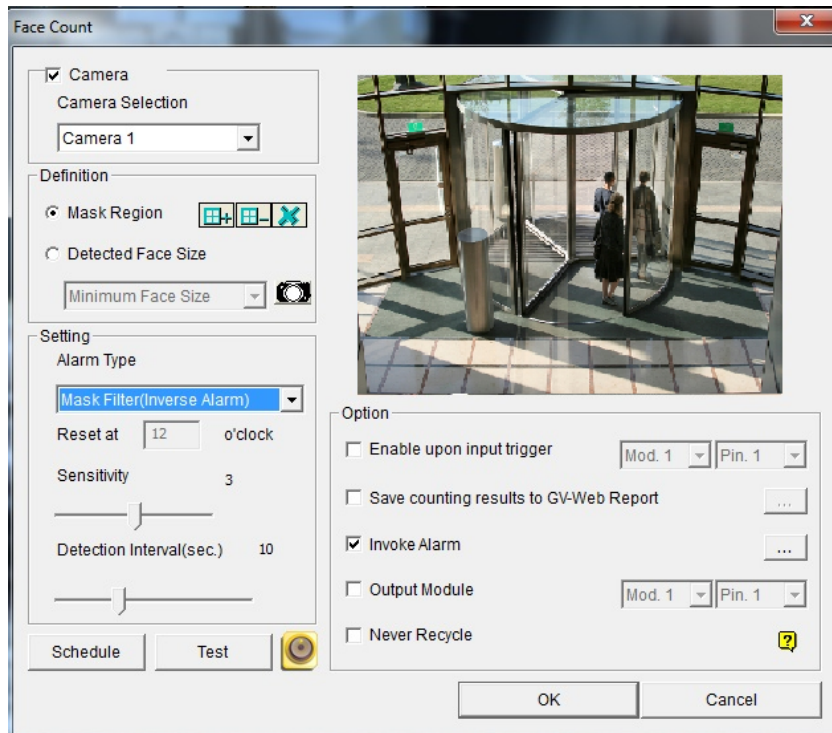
Face Count

Camera

Camera Selection

Camera 1

Definition

Mask Region

Detected Face Size

Minimum Face Size

Setting

Alarm Type

Mask Filter(Inverse Alarm)

Reset at 12 o'clock

Sensitivity 3

Detection Interval(sec.) 10

Schedule

Test

Option

Enable upon input trigger

Mod. 1

Pin. 1

Save counting results to GV-Web Report

...

Invoke Alarm

...

Output Module

Mod. 1

Pin. 1

Never Recycle

OK

Cancel